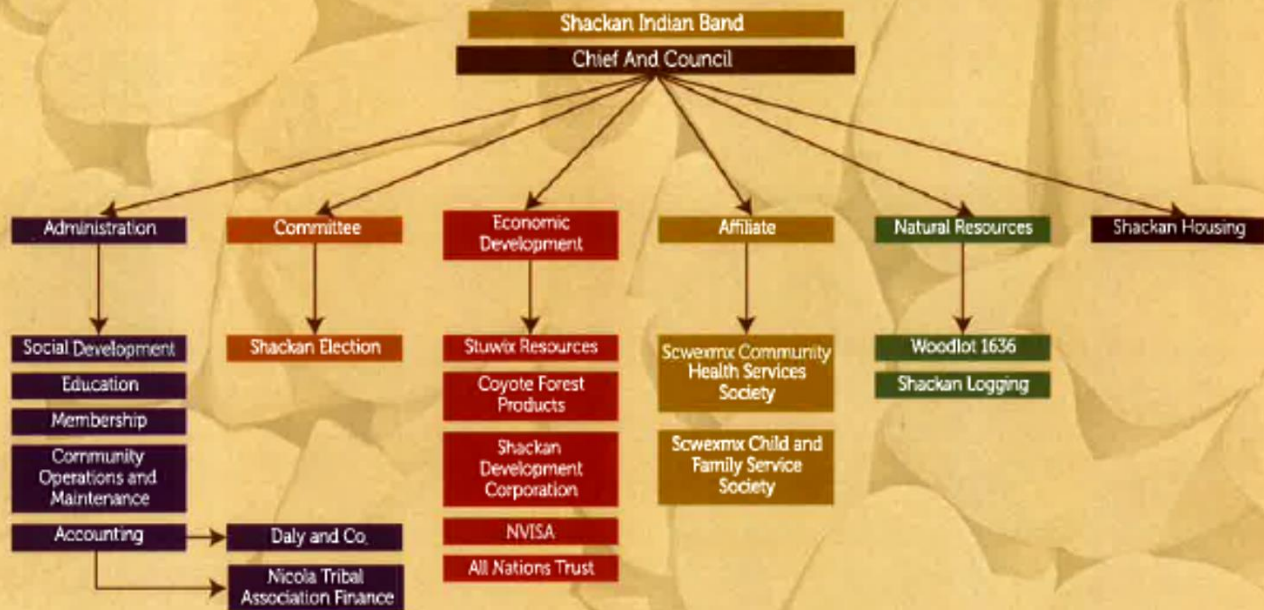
Shackan Indian Band

Chief And Council

Administration

Committee

Economic Development

Affiliate

Natural Resources

Shackan Housing

Social Development

Education

Membership

Community Operations and Maintenance

Accounting

Daly and Co.

Nicola Tribal Association Finance

Shackan Election

Stuwix Resources

Coyote Forest Products

Shackan Development Corporation

NVISA

All Nations Trust

Scwexmx Community Health Services Society

Scwexmx Child and Family Service Society

Woodlot 1636

Shackan Logging